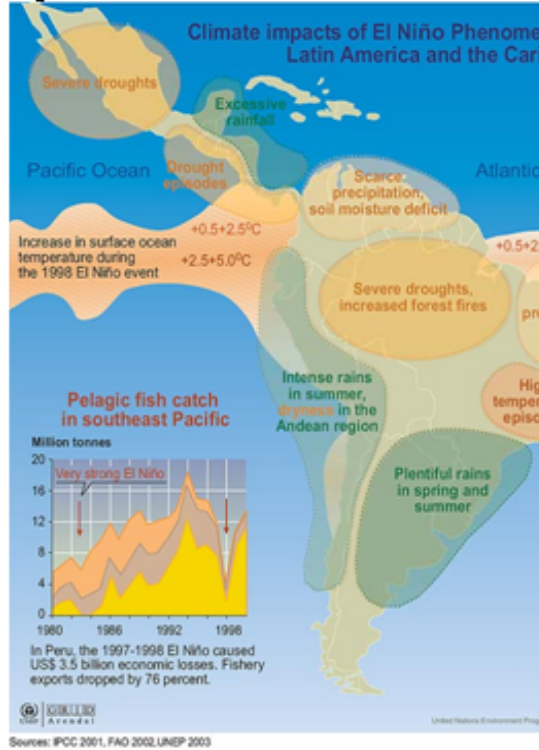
Climate impacts of El Niño Phenome
Latin America and the Cari

Severe droughts

Excessive rainfall

Pacific Ocean

Drought episodes

Scarce precipitation, soil moisture deficit

Atlantic

+0.5+2.5$^0$C

Increase in surface ocean temperature during the 1998 El Niño event

+2.5+5.0$^0$C

+0.5+2

Severe droughts, increased forest fires

pr

Intense rains in summer, dryness in the Andean region

Hig
temper
episo

Plentiful rains in spring and summer

Pelagic fish catch in southeast Pacific

Million tonnes

Very strong El Niño

| 20 |
|---|
| 16 |
| 12 |
| 8 |
| 4 |
| 0 |

1980 1986 1992 1998

In Peru, the 1997-1998 El Niño caused US$ 3.5 billion economic losses. Fishery exports dropped by 76 percent.

GRID Arendal

United Nations Environment Prog

Sources: IPCC 2001, FAO 2002,UNEP 2003